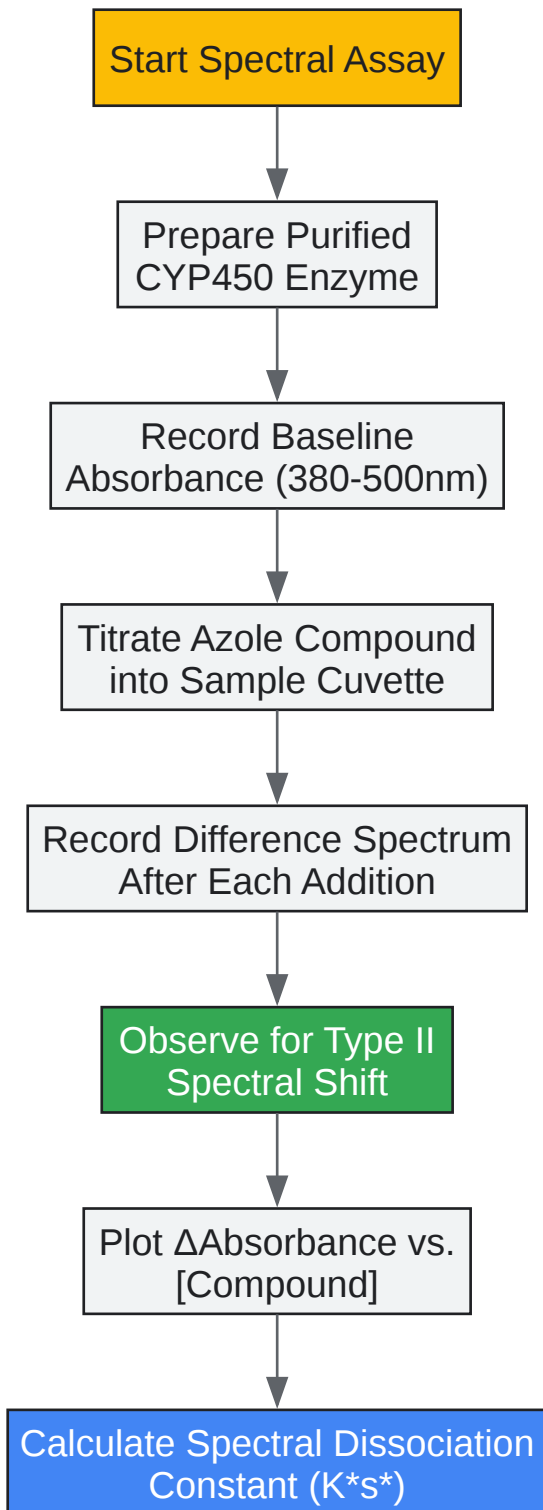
Start Spectral Assay

Prepare Purified CYP450 Enzyme

Record Baseline Absorbance (380-500nm)

Titrate Azole Compound into Sample Cuvette

Record Difference Spectrum After Each Addition

Observe for Type II Spectral Shift

Plot ΔAbsorbance vs. [Compound]

Calculate Spectral Dissociation Constant (K*s*)